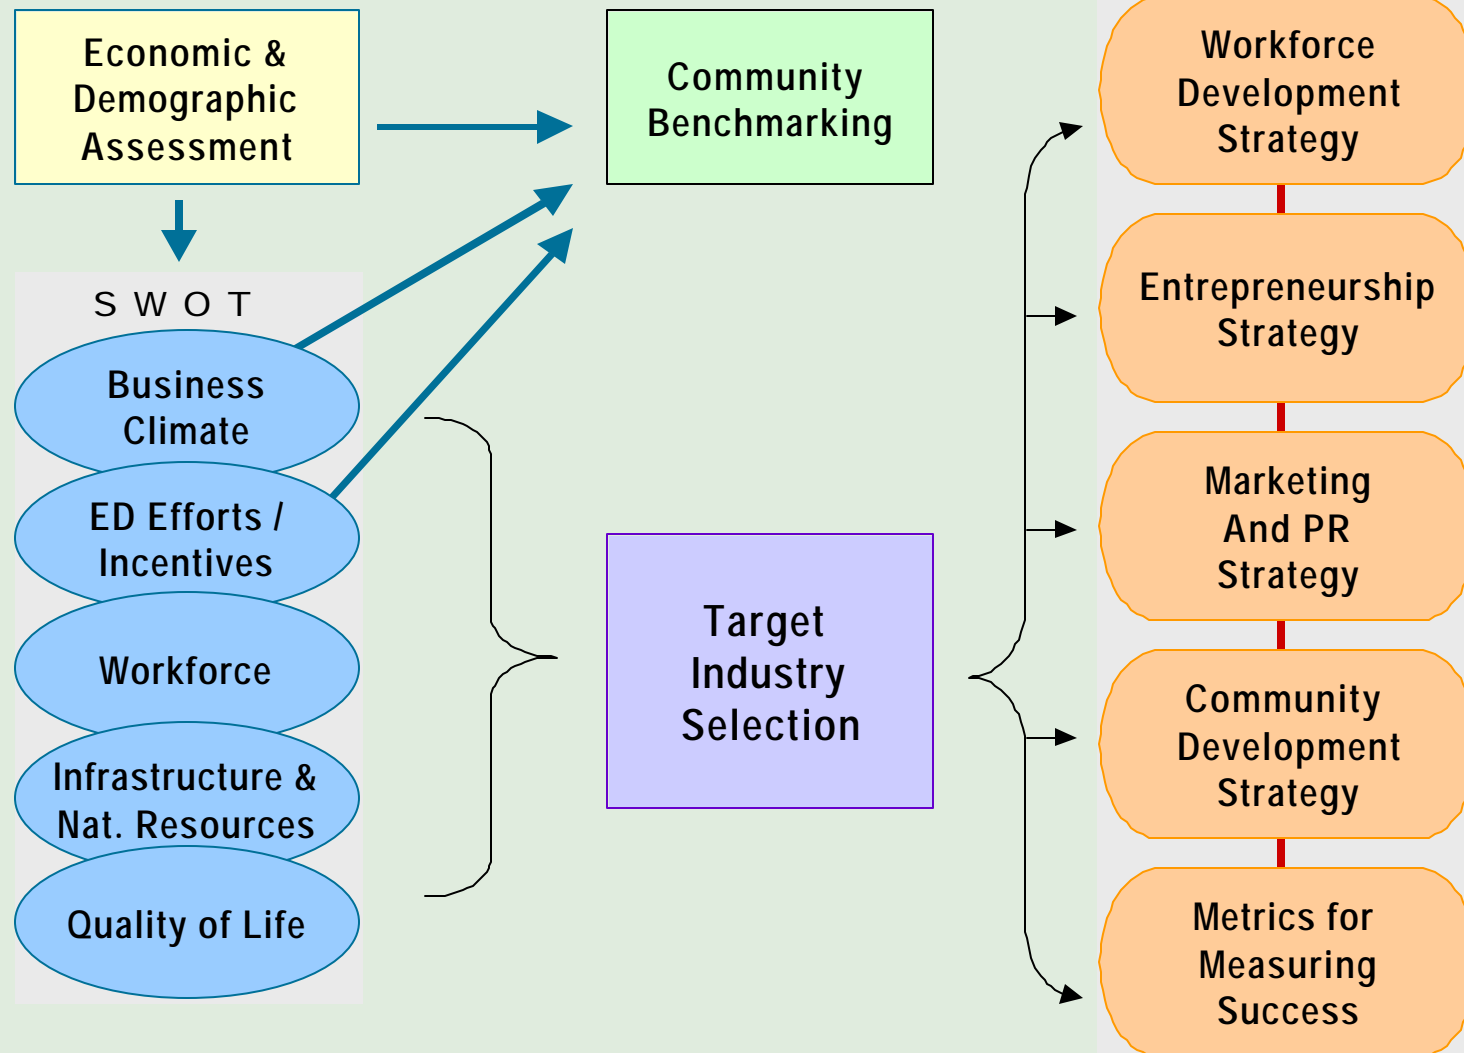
Economic & Demographic Assessment

Community Benchmarking

S W O T

Business Climate

ED Efforts / Incentives

Workforce

Infrastructure & Nat. Resources

Quality of Life

Target Industry Selection

Workforce Development Strategy

Entrepreneurship Strategy

Marketing And PR Strategy

Community Development Strategy

Metrics for Measuring Success